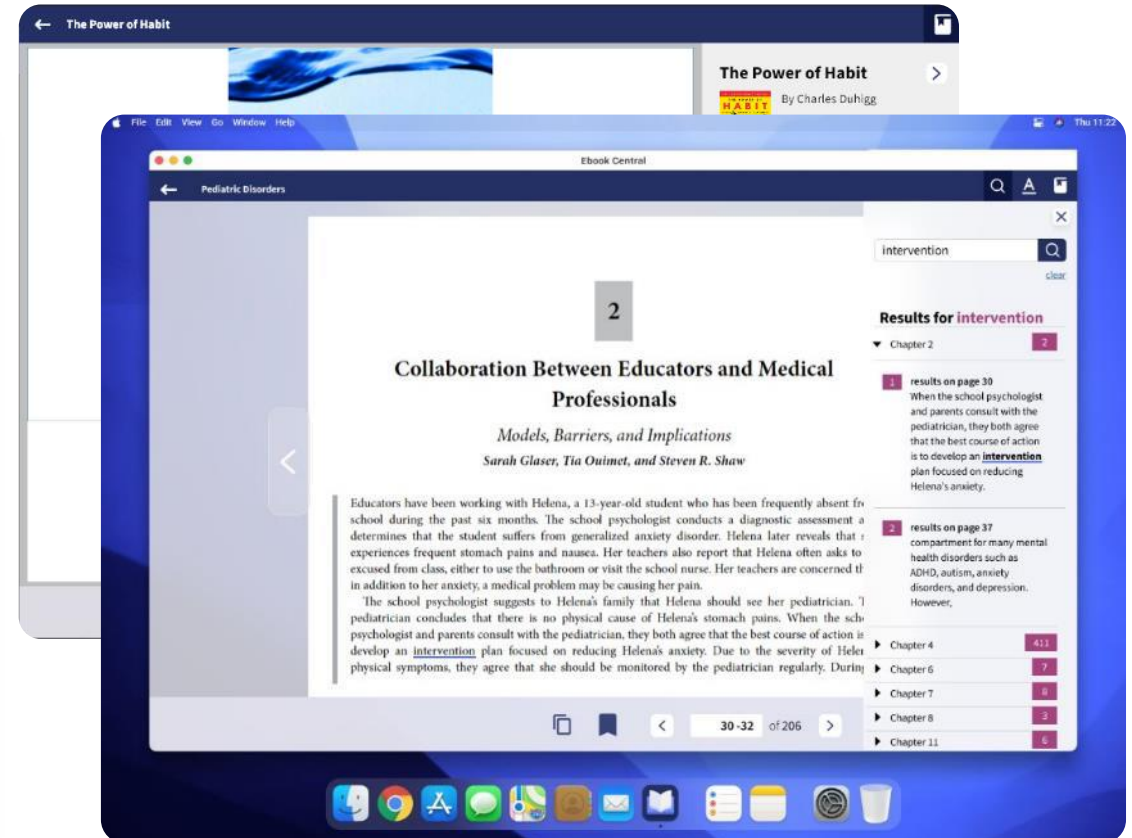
The Power of Habit

The Power of Habit
HABIT
By Charles Duhigg

File Edit View Go Window Help
Thu 11:22

Ebook Central

Pediatric Disorders

2

Collaboration Between Educators and Medical Professionals

Models, Barriers, and Implications

Sarah Glaser, Tia Ouimet, and Steven R. Shaw

Educators have been working with Helena, a 13-year-old student who has been frequently absent fr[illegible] school during the past six months. The school psychologist conducts a diagnostic assessment a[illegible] determines that the student suffers from generalized anxiety disorder. Helena later reveals that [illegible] experiences frequent stomach pains and nausea. Her teachers also report that Helena often asks to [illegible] excused from class, either to use the bathroom or visit the school nurse. Her teachers are concerned th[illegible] in addition to her anxiety, a medical problem may be causing her pain.

The school psychologist suggests to Helena's family that Helena should see her pediatrician. T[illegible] pediatrician concludes that there is no physical cause of Helena's stomach pains. When the sch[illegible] psychologist and parents consult with the pediatrician, they both agree that the best course of action is develop an intervention plan focused on reducing Helena's anxiety. Due to the severity of Heler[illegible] physical symptoms, they agree that she should be monitored by the pediatrician regularly. Durin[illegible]

30-32 of 206

intervention
clear

Results for intervention

Chapter 2 2

1 results on page 30
When the school psychologist and parents consult with the pediatrician, they both agree that the best course of action is to develop an intervention plan focused on reducing Helena's anxiety.

2 results on page 37
compartment for many mental health disorders such as ADHD, autism, anxiety disorders, and depression. However,

Chapter 4 411
Chapter 6 7
Chapter 7 8
Chapter 8 3
Chapter 11 6